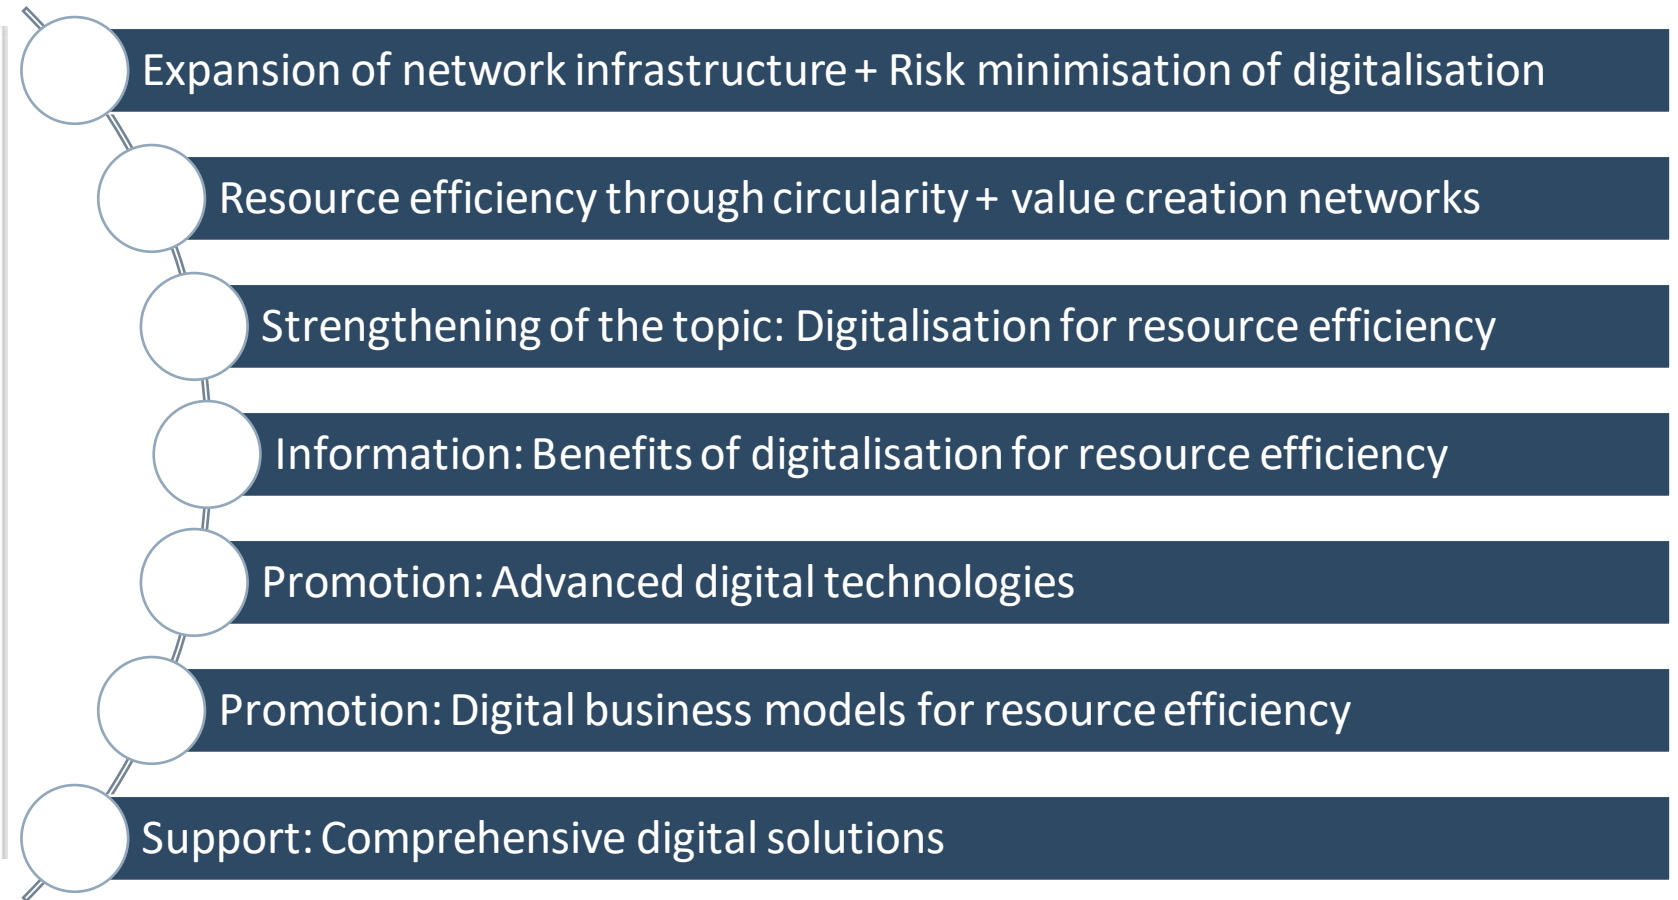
Expansion of network infrastructure + Risk minimisation of digitalisation

Resource efficiency through circularity + value creation networks

Strengthening of the topic: Digitalisation for resource efficiency

Information: Benefits of digitalisation for resource efficiency

Promotion: Advanced digital technologies

Promotion: Digital business models for resource efficiency

Support: Comprehensive digital solutions